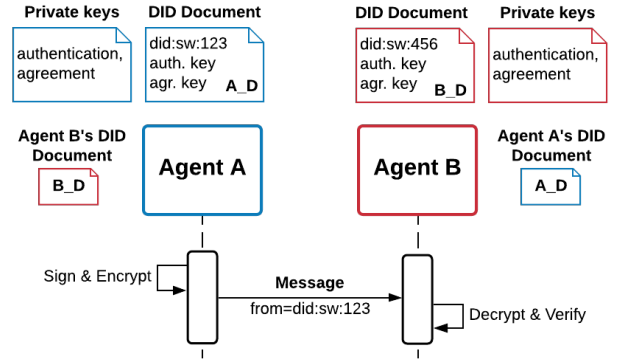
Private keys

authentication, agreement

DID Document

did:sw:123
auth. key
agr. key
A_D

DID Document

did:sw:456
auth. key
agr. key
B_D

Private keys

authentication, agreement

Agent B's DID Document

B_D

Agent A

Agent B

Agent A's DID Document

A_D

Sign & Encrypt

Message
from=did:sw:123

Decrypt & Verify